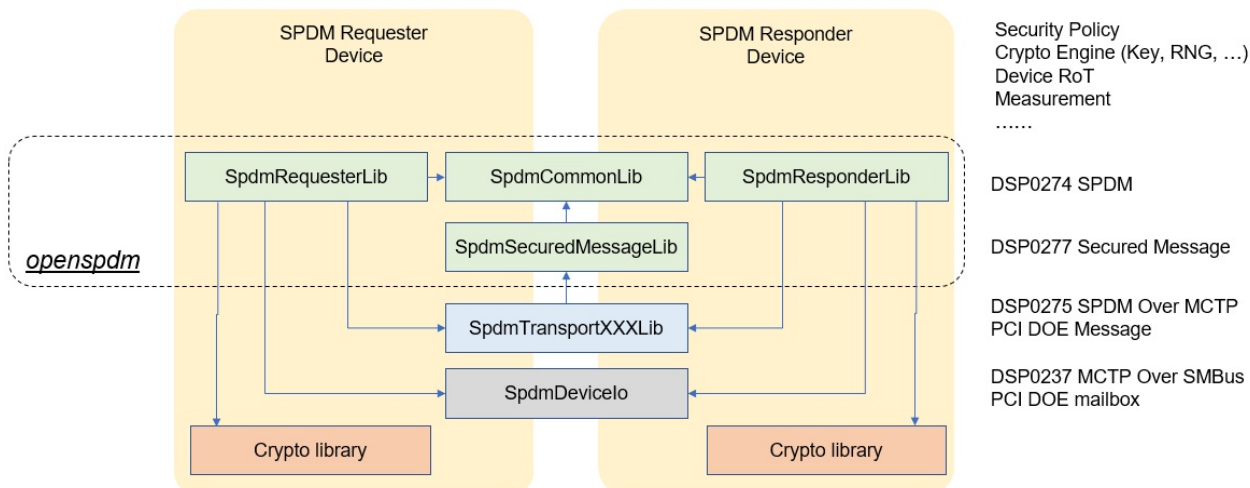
SPDM Requester Device

SPDM Responder Device

Security Policy
Crypto Engine (Key, RNG, …)
Device RoT
Measurement
……

SpdmRequesterLib

SpdmCommonLib

SpdmResponderLib

DSP0274 SPDM

SpdmSecuredMessageLib

DSP0277 Secured Message

openspdm

SpdmTransportXXXLib

DSP0275 SPDM Over MCTP
PCI DOE Message

SpdmDeviceIo

DSP0237 MCTP Over SMBus
PCI DOE mailbox

Crypto library

Crypto library